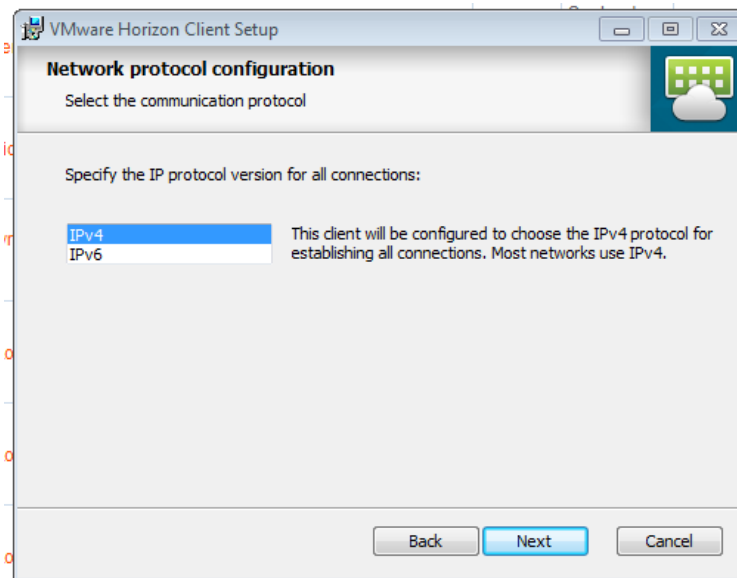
VMware Horizon Client Setup

Network protocol configuration

Select the communication protocol

Specify the IP protocol version for all connections:

IPv4
IPv6

This client will be configured to choose the IPv4 protocol for establishing all connections. Most networks use IPv4.

Back Next Cancel